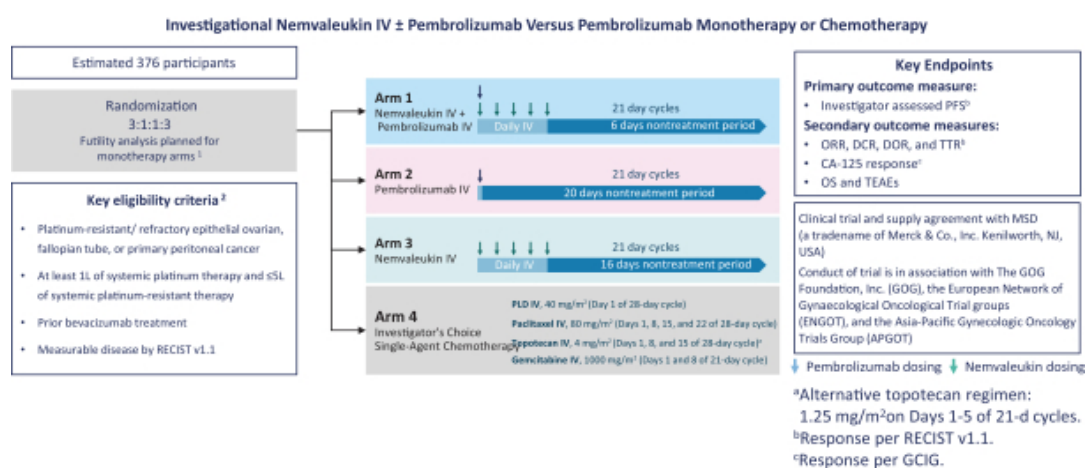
Investigational Nemvaleukin IV ± Pembrolizumab Versus Pembrolizumab Monotherapy or Chemotherapy

Estimated 376 participants

Randomization
3:1:1:3
Futility analysis planned for monotherapy arms ¹

Key eligibility criteria ²

• Platinum-resistant/ refractory epithelial ovarian, fallopian tube, or primary peritoneal cancer
• At least 1L of systemic platinum therapy and ≤5L of systemic platinum-resistant therapy
• Prior bevacizumab treatment
• Measurable disease by RECIST v1.1

Arm 1
Nemvaleukin IV + Pembrolizumab IV
21 day cycles
Daily IV
6 days nontreatment period

Arm 2
Pembrolizumab IV
21 day cycles
20 days nontreatment period

Arm 3
Nemvaleukin IV
21 day cycles
Daily IV
16 days nontreatment period

Arm 4
Investigator's Choice Single-Agent Chemotherapy
PLD IV, 40 mg/m² (Day 1 of 28-day cycle)
Paclitaxel IV, 80 mg/m² (Days 1, 8, 15, and 22 of 28-day cycle)
Topotecan IV, 4 mg/m² (Days 1, 8, and 15 of 28-day cycle)ᵃ
Gemcitabine IV, 1000 mg/m² (Days 1 and 8 of 21-day cycle)

Key Endpoints
Primary outcome measure:
• Investigator assessed PFSᵇ
Secondary outcome measures:
• ORR, DCR, DOR, and TTRᵇ
• CA-125 responseᶜ
• OS and TEAEs

Clinical trial and supply agreement with MSD (a tradename of Merck & Co., Inc. Kenilworth, NJ, USA)
Conduct of trial is in association with The GOG Foundation, Inc. (GOG), the European Network of Gynaecological Oncological Trial groups (ENGOT), and the Asia-Pacific Gynecologic Oncology Trials Group (APGOT)

Pembrolizumab dosing Nemvaleukin dosing

ᵃAlternative topotecan regimen: 1.25 mg/m²on Days 1-5 of 21-d cycles.
ᵇResponse per RECIST v1.1.
ᶜResponse per GCIG.